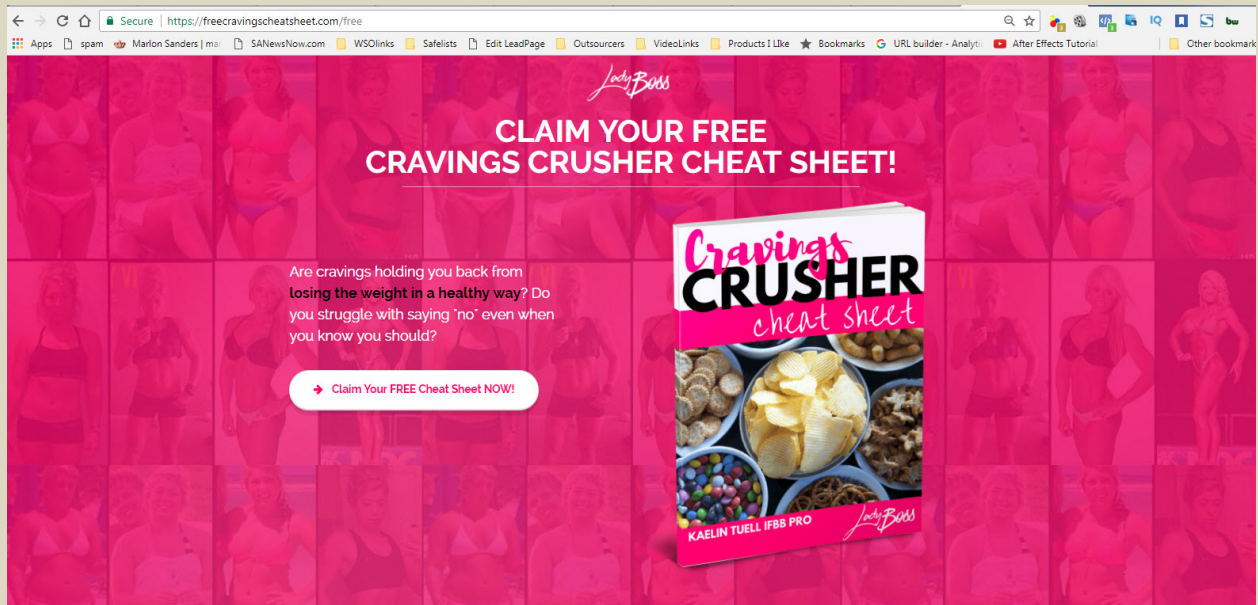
Secure | https://freecravingscheatsheet.com/free

Apps spam Marlon Sanders | ma SANewsNow.com WSOlinks Safelists Edit LeadPage Outsourcers VideoLinks Products I LIke Bookmarks URL builder - Analytic After Effects Tutorial Other bookmark

IQ bw

Lady Boss

CLAIM YOUR FREE
CRAVINGS CRUSHER CHEAT SHEET!

Are cravings holding you back from losing the weight in a healthy way? Do you struggle with saying "no" even when you know you should?

Claim Your FREE Cheat Sheet NOW!

Cravings CRUSHER cheat sheet

KAELIN TUELL IFBB PRO

Lady Boss